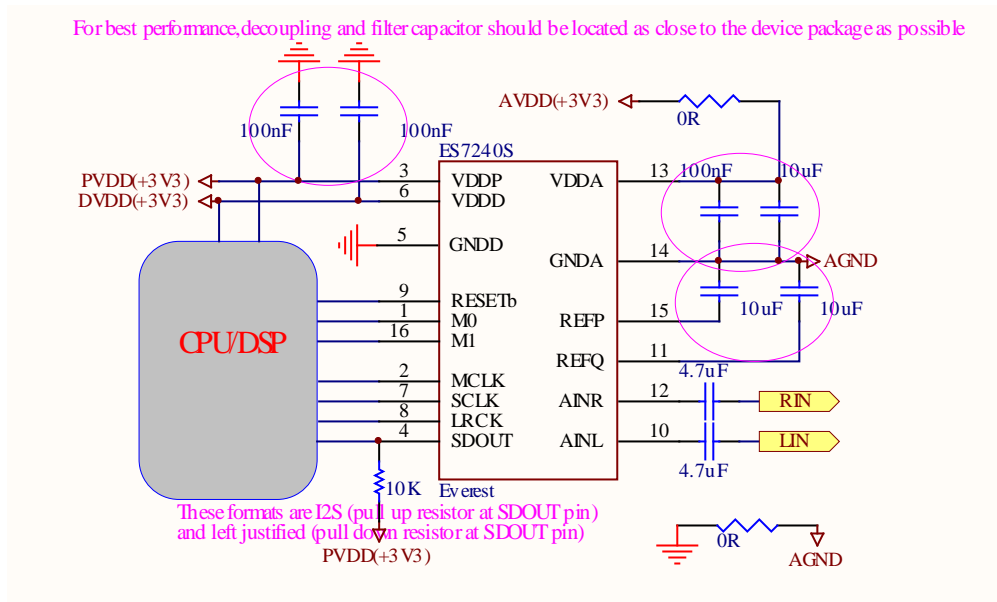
For best performance,decoupling and filter capacitor should be located as close to the device package as possible

100nF
100nF
AVDD(+3V3)
0R
ES7240S
PVDD(+3V3)
DVDD(+3V3)
3 VDDP
6 VDDD
VDDA 13
100nF
10uF
5 GNDD
GNDA 14
AGND
CPU/DSP
9 RESETb
1 M0
16 M1
REFP 15
10uF
10uF
REFQ 11
4.7uF
2 MCLK
7 SCLK
8 LRCK
4 SDOUT
AINR 12
RIN
AINL 10
LIN
4.7uF
10K
Everest
These formats are I2S (pull up resistor at SDOUT pin)
and left justified (pull down resistor at SDOUT pin)
PVDD(+3V3)
0R
AGND